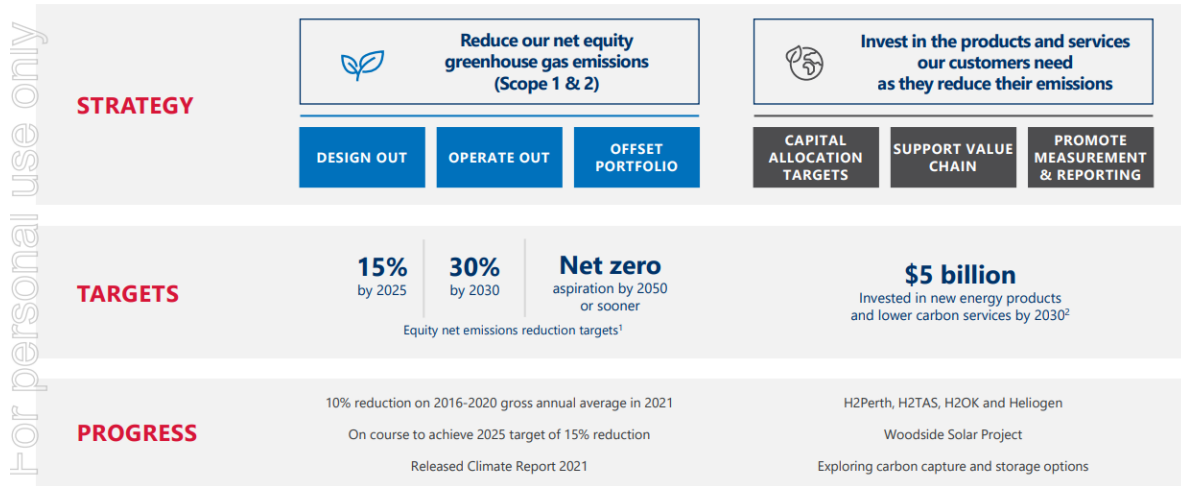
For personal use only

STRATEGY

Reduce our net equity greenhouse gas emissions (Scope 1 & 2)

Invest in the products and services our customers need as they reduce their emissions

DESIGN OUT

OPERATE OUT

OFFSET PORTFOLIO

CAPITAL ALLOCATION TARGETS

SUPPORT VALUE CHAIN

PROMOTE MEASUREMENT & REPORTING

TARGETS

15% by 2025

30% by 2030

Net zero aspiration by 2050 or sooner

Equity net emissions reduction targets$^1$

$5 billion
Invested in new energy products and lower carbon services by 2030$^2$

PROGRESS

10% reduction on 2016-2020 gross annual average in 2021

On course to achieve 2025 target of 15% reduction

Released Climate Report 2021

H2Perth, H2TAS, H2OK and Heliogen

Woodside Solar Project

Exploring carbon capture and storage options